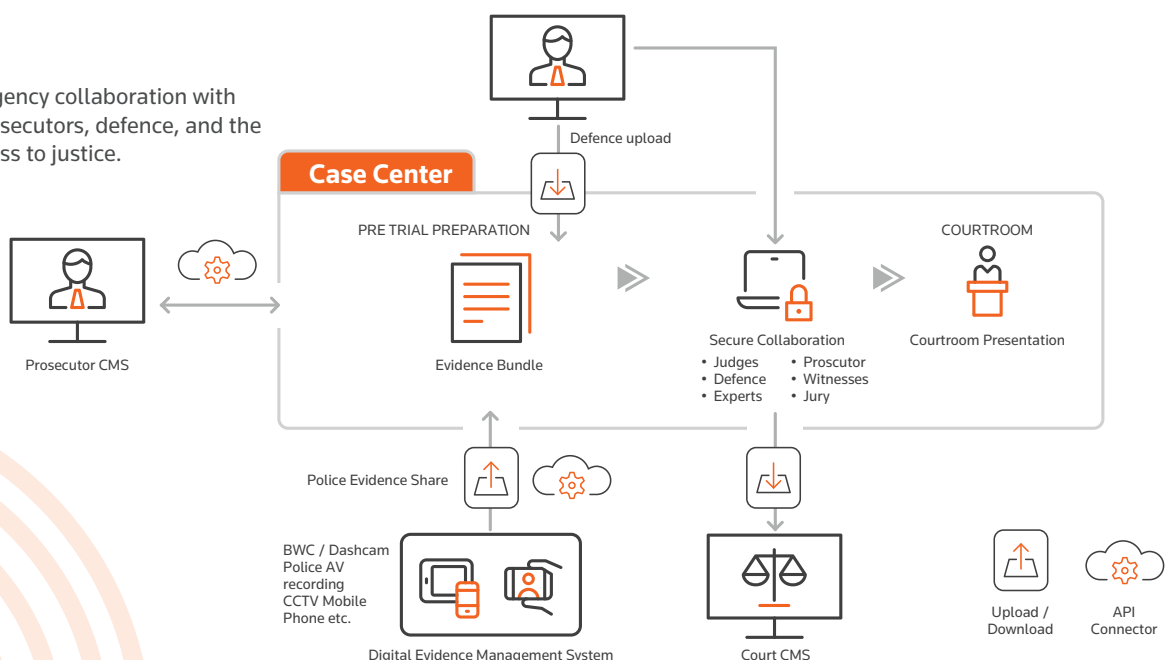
gency collaboration with secutors, defence, and the ss to justice.

Defence upload

Case Center

PRE TRIAL PREPARATION

COURTROOM

Prosecutor CMS

Evidence Bundle

Secure Collaboration
• Judges
• Defence
• Experts
• Proscutor
• Witnesses
• Jury

Courtroom Presentation

Police Evidence Share

BWC / Dashcam
Police AV recording
CCTV Mobile Phone etc.

Digital Evidence Management System

Court CMS

Upload / Download

API Connector